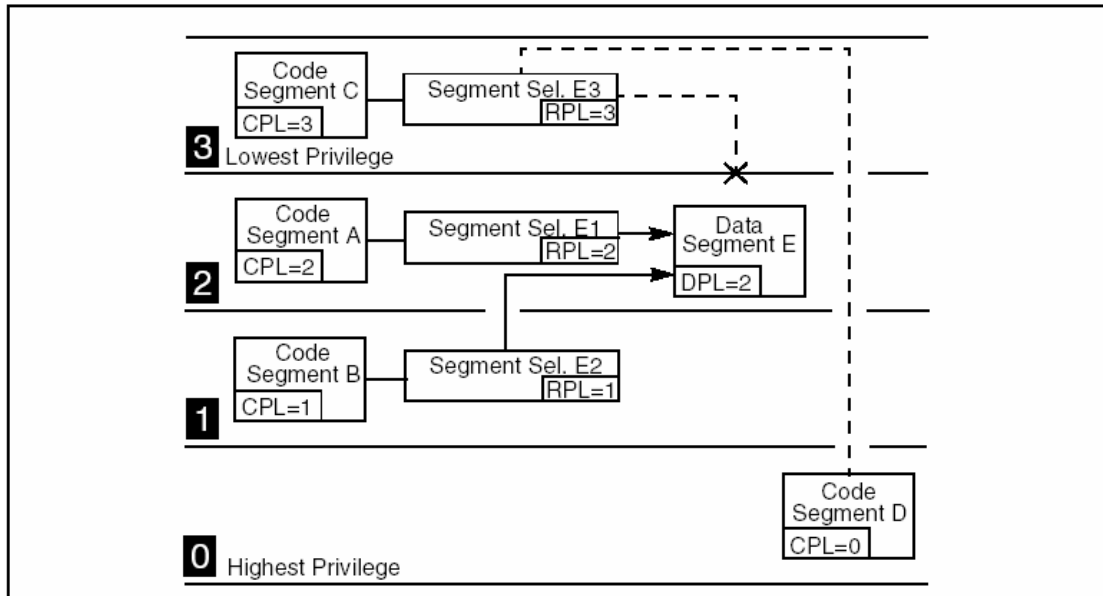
Code Segment C
CPL=3

Segment Sel. E3
RPL=3

3 Lowest Privilege

Code Segment A
CPL=2

Segment Sel. E1
RPL=2

Data Segment E
DPL=2

2

Code Segment B
CPL=1

Segment Sel. E2
RPL=1

1

Code Segment D
CPL=0

0 Highest Privilege